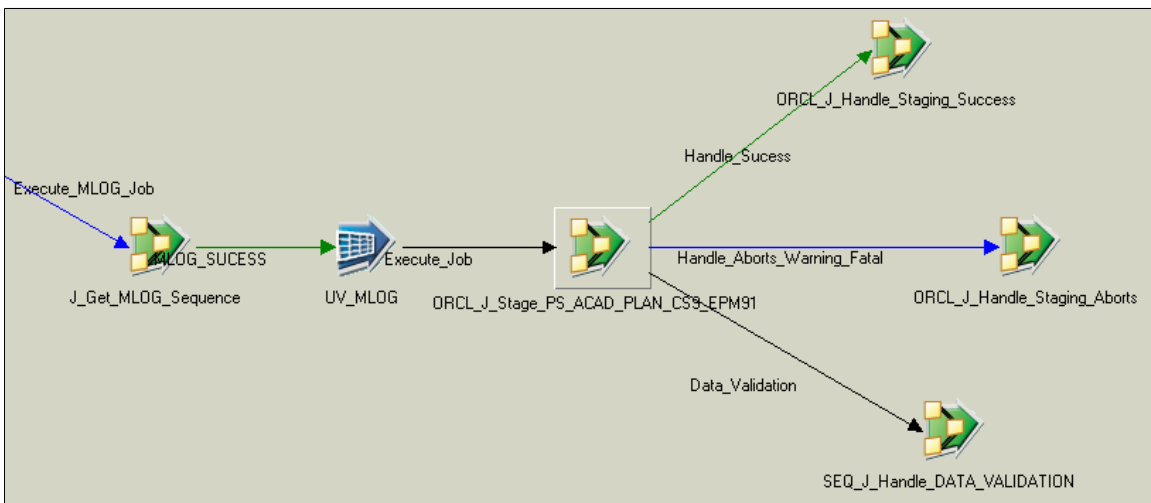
ORCL_J_Handle_Staging_Success

Handle_Sucess

Execute_MLOG_Job

MLOG_SUCESS

Execute_Job

Handle_Aborts_Warning_Fatal

J_Get_MLOG_Sequence

UV_MLOG

ORCL_J_Stage_PS_ACAD_PLAN_CS9_EPM91

ORCL_J_Handle_Staging_Aborts

Data_Validation

SEQ_J_Handle_DATA_VALIDATION